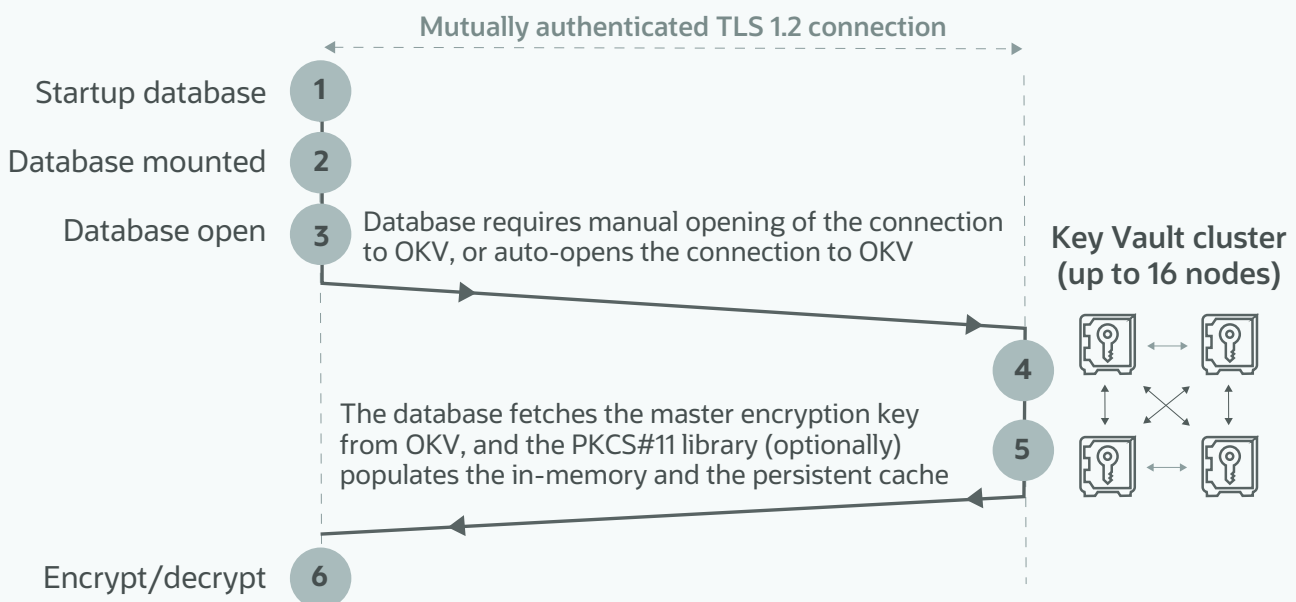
Mutually authenticated TLS 1.2 connection

Startup database 1

Database mounted 2

Database open 3

Database requires manual opening of the connection to OKV, or auto-opens the connection to OKV

Key Vault cluster (up to 16 nodes)

4

The database fetches the master encryption key from OKV, and the PKCS#11 library (optionally) populates the in-memory and the persistent cache

5

Encrypt/decrypt 6